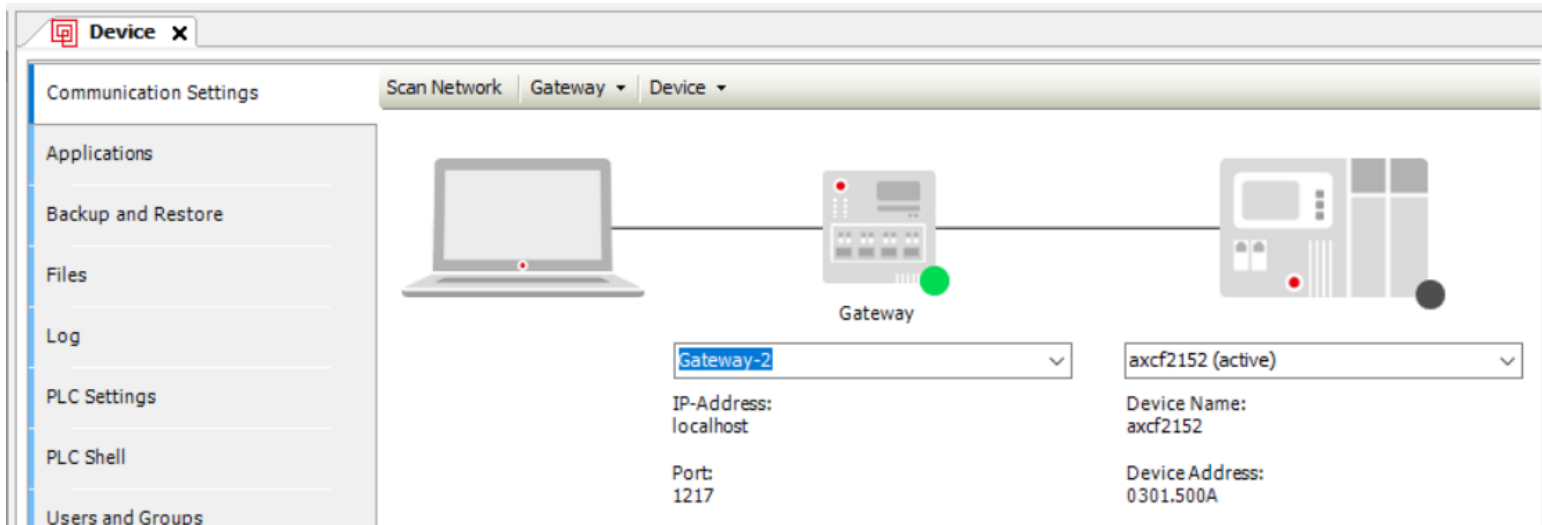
Device ×

Communication Settings
Applications
Backup and Restore
Files
Log
PLC Settings
PLC Shell
Users and Groups

Scan Network | Gateway ▾ | Device ▾

Gateway

Gateway-2
IP-Address:
localhost

Port:
1217

axcf2152 (active)
Device Name:
axcf2152

Device Address:
0301.500A